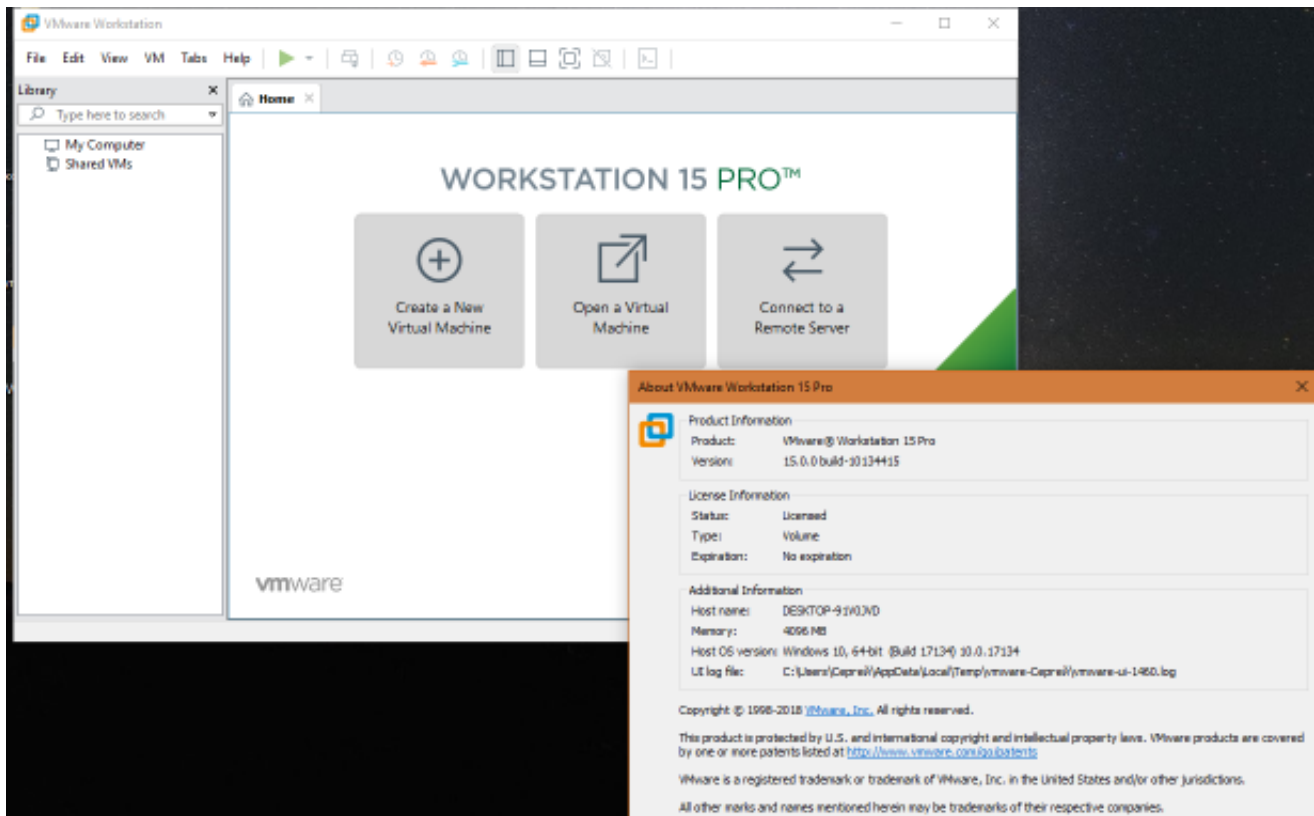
VMware Workstation

File Edit View VM Tabs Help

Library

Type here to search

My Computer
Shared VMs

Home

WORKSTATION 15 PRO™

Create a New Virtual Machine

Open a Virtual Machine

Connect to a Remote Server

vmware

About VMware Workstation 15 Pro

Product Information
Product: VMware® Workstation 15 Pro
Version: 15.0.0 build-10134415

License Information
Status: Licensed
Type: Volume
Expiration: No expiration

Additional Information
Host name: DESKTOP-91V0JVD
Memory: 4096 MB
Host OS version: Windows 10, 64-bit (Build 17134) 10.0.17134
UI log file: C:\Users\Capreil\AppData\Local\Temp\vmware-Capreil\vmware-ui-1460.log

Copyright © 1998-2018 VMware, Inc. All rights reserved.

This product is protected by U.S. and international copyright and intellectual property laws. VMware products are covered by one or more patents listed at http://www.vmware.com/go/patents

VMware is a registered trademark or trademark of VMware, Inc. in the United States and/or other jurisdictions.

All other marks and names mentioned herein may be trademarks of their respective companies.